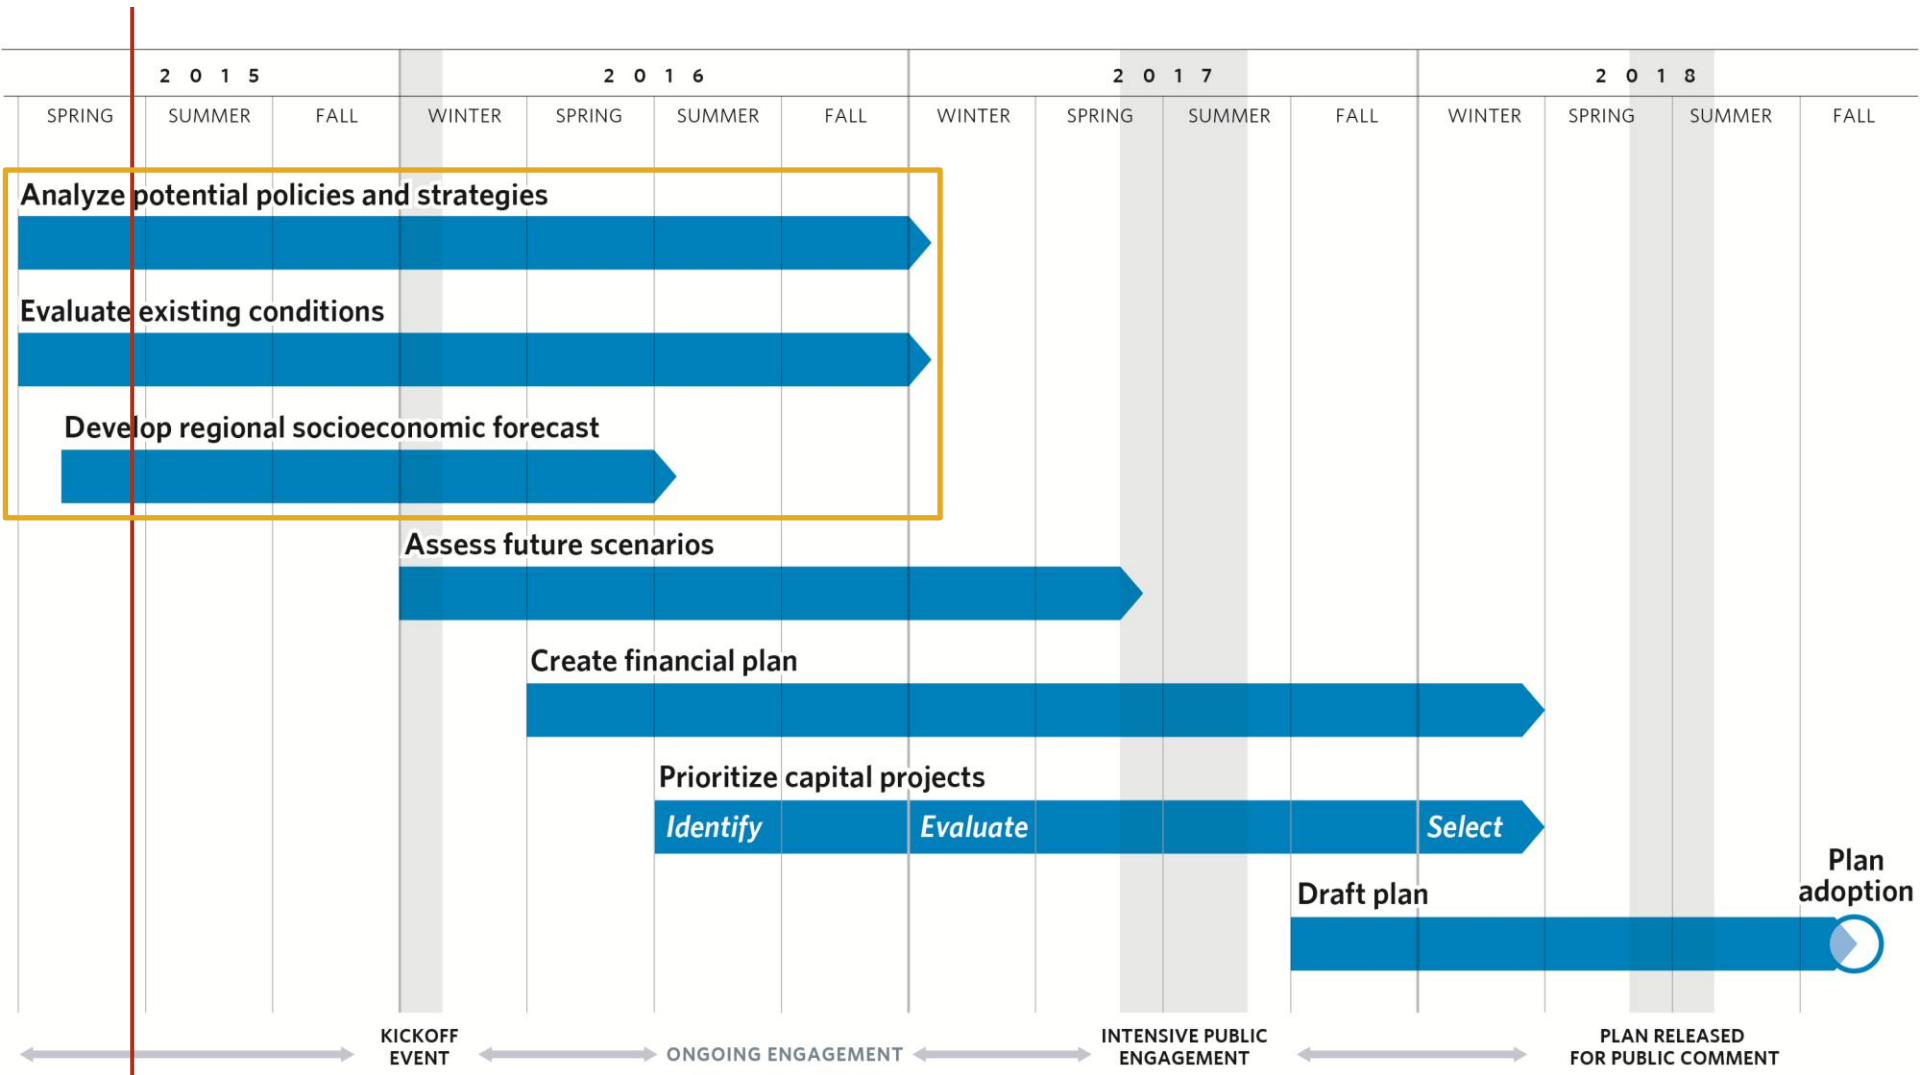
2 0 1 5 | 2 0 1 6 | 2 0 1 7 | 2 0 1 8

SPRING SUMMER FALL WINTER SPRING SUMMER FALL WINTER SPRING SUMMER FALL WINTER SPRING SUMMER FALL

Analyze potential policies and strategies

Evaluate existing conditions

Develop regional socioeconomic forecast

Assess future scenarios

Create financial plan

Prioritize capital projects

Identify

Evaluate

Select

Draft plan

Plan adoption

KICKOFF EVENT

ONGOING ENGAGEMENT

INTENSIVE PUBLIC ENGAGEMENT

PLAN RELEASED FOR PUBLIC COMMENT